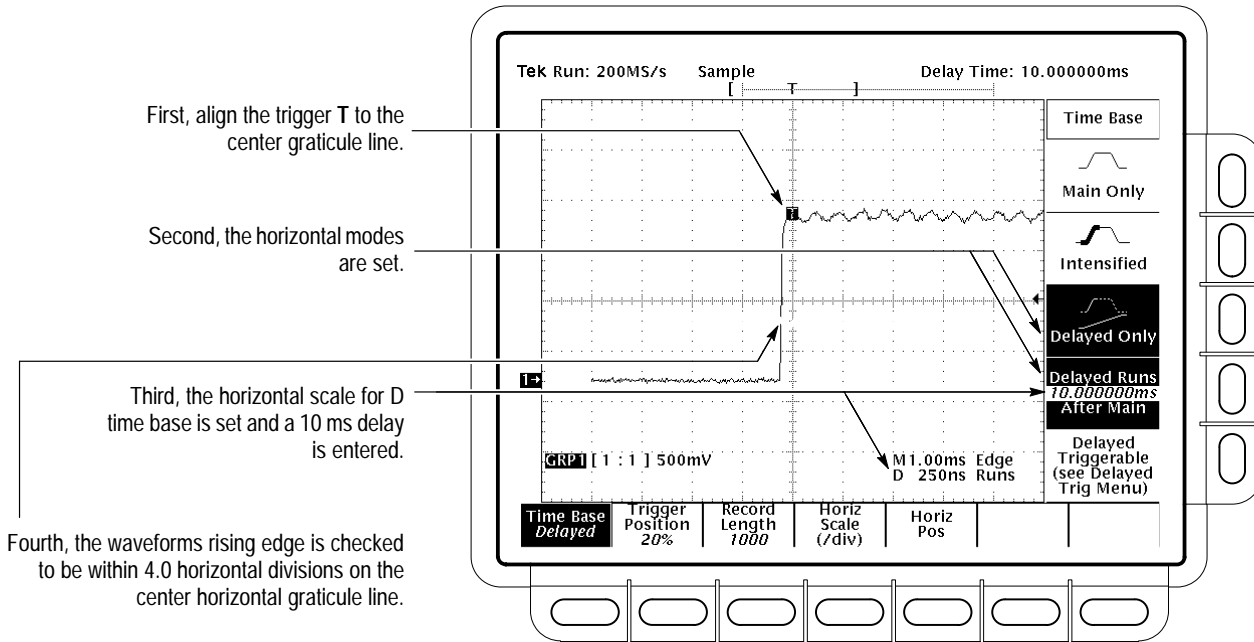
First, align the trigger **T** to the center graticule line.

Second, the horizontal modes are set.

Third, the horizontal scale for D time base is set and a 10 ms delay is entered.

Fourth, the waveforms rising edge is checked to be within 4.0 horizontal divisions on the center horizontal graticule line.

Tek Run: 200MS/s Sample Delay Time: 10.000000ms

[ T ]

Time Base

Main Only

Intensified

Delayed Only

Delayed Runs
10.000000ms
After Main

Delayed Triggerable (see Delayed Trig Menu)

1→

GRP1 [ 1 : 1 ] 500mV

M 1.00ms Edge
D 250ns Runs

| Time Base Delayed | Trigger Position 20% | Record Length 1000 | Horiz Scale (/div) | Horiz Pos | | |
|---|---|---|---|---|---|---|